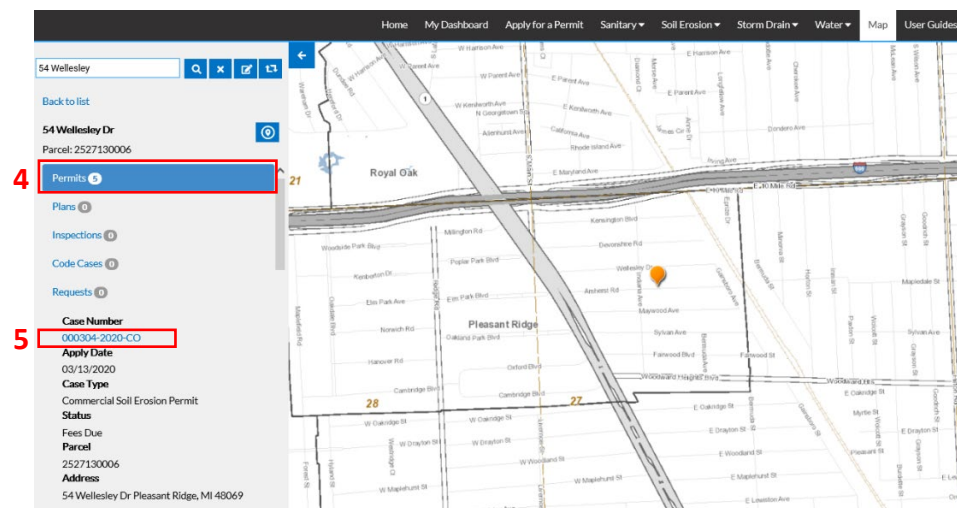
Home My Dashboard Apply for a Permit Sanitary ▾ Soil Erosion ▾ Storm Drain ▾ Water ▾ Map User Guides

54 Wellesley

Back to list

54 Wellesley Dr

Parcel: 2527130006

4 Permits 5

Plans 0

Inspections 0

Code Cases 0

Requests 0

Case Number

5 000304-2020-CO

Apply Date

03/13/2020

Case Type

Commercial Soil Erosion Permit

Status

Fees Due

Parcel

2527130006

Address

54 Wellesley Dr Pleasant Ridge, MI 48069

W Harrison Ave
W Parent Ave
W Kenilworth Ave
N Georgetown St
Allenhurst Ave
California Ave
Rhode Island Ave
E Parent Ave
E Kenilworth Ave
E Maryland Ave
Dondero Ave
Pying Ave
Royal Oak
21
E 10 Mile Rd
Millington Rd
Kensington Blvd
Devonshire Rd
Woodside Park Blvd
Poplar Park Blvd
Kenberton Dr
Wellesley Dr
Elm Park Ave
Elm Park Blvd
Amherst Rd
Maywood Ave
Norwich Rd
Pleasant Ridge
Oakland Park Blvd
Sylvan Ave
Hanover Rd
Oxford Blvd
Fairwood Blvd
Woodward Heights Blvd
Cambridge Blvd
28
27
W Oakridge St
E Oakridge St
Myrtle St
W Drayton St
E Drayton St
W Woodland St
E Woodland St
Pleasant St
W Maplehurst St
E Maplehurst St
E Lewiston Ave
Mapledale St
Sylvan Ave